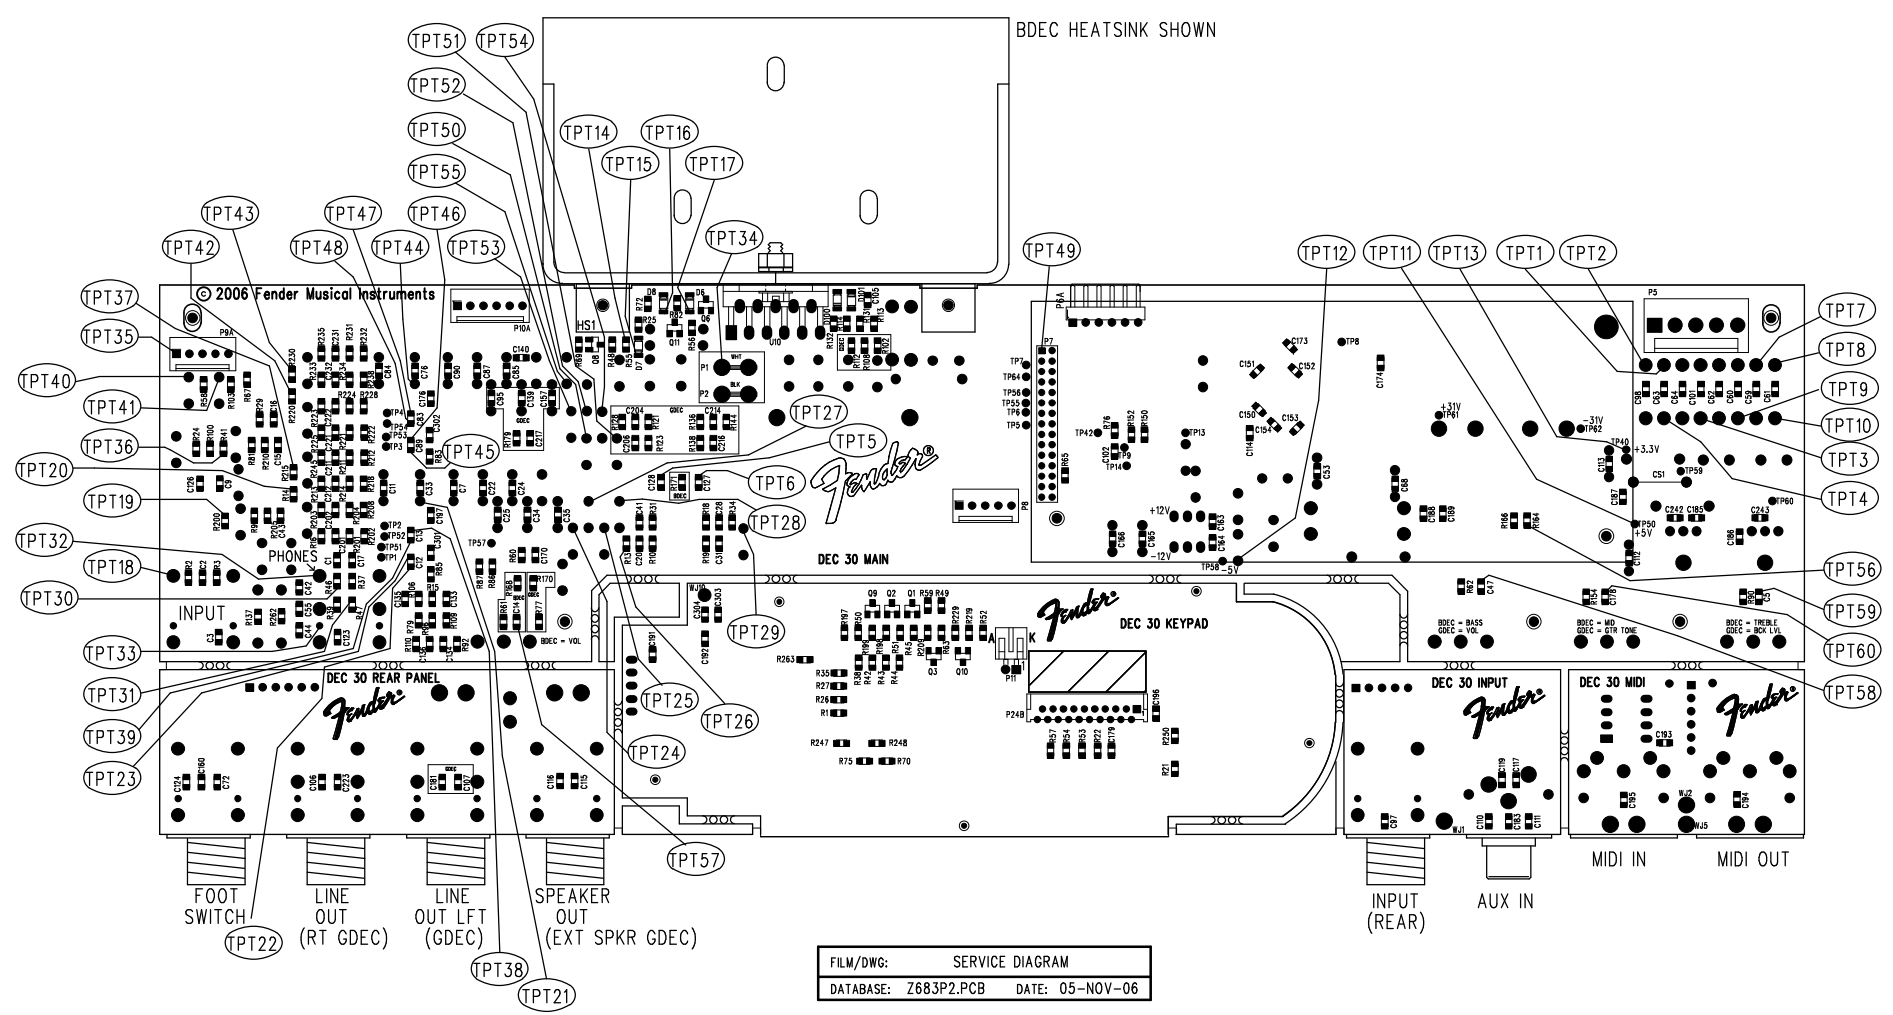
BDEC HEATSINK SHOWN

TPT51 TPT54
TPT52
TPT50
TPT14 TPT16
TPT15 TPT17
TPT55
TPT43
TPT47 TPT46
TPT34
TPT42
TPT48 TPT44
TPT53
TPT49
TPT12 TPT11 TPT13 TPT1 TPT2
TPT37
© 2006 Fender Musical Instruments
TPT35
TPT7
TPT8
TPT40
TPT9
TPT41
TPT27
TPT10
TPT36
TPT45
TPT5
TPT3
TPT20
TPT6
TPT4
TPT19
TPT28
TPT32
PHONES
DEC 30 MAIN
TPT18
TPT56
TPT30
INPUT
DEC 30 KEYPAD
TPT59
TPT29
BDEC = VOL
BDEC = BASS GDEC = BASS
BDEC = MID GDEC = GTR TONE
BDEC = TREBLE GDEC = BCK LVL
TPT60
TPT33
TPT31
DEC 30 REAR PANEL
TPT25
TPT26
DEC 30 INPUT
DEC 30 MIDI
TPT58
TPT39
TPT24
TPT23
TPT57
MIDI IN
MIDI OUT

FOOT SWITCH
LINE OUT (RT GDEC)
LINE OUT LFT (GDEC)
SPEAKER OUT (EXT SPKR GDEC)
INPUT (REAR)
AUX IN

TPT22
TPT38
TPT21

| FILM/DWG: | SERVICE DIAGRAM | |
|---|---|---|
| DATABASE: | Z683P2.PCB | DATE: 05-NOV-06 |